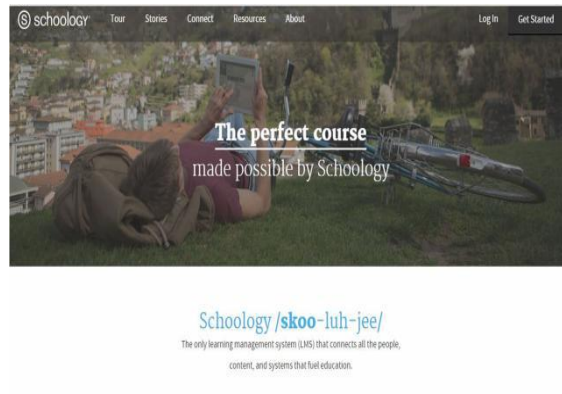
schoology Tour Stories Connect Resources About Log In Get Started

The perfect course

made possible by Schoology

Schoology /skoo-luh-jee/

The only learning management system (LMS) that connects all the people, content, and systems that fuel education.